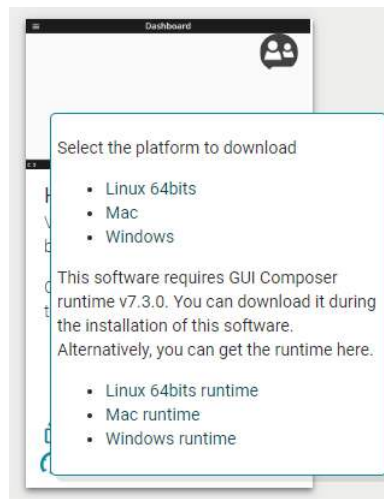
Dashboard

Select the platform to download

- Linux 64bits
- Mac
- Windows

This software requires GUI Composer runtime v7.3.0. You can download it during the installation of this software. Alternatively, you can get the runtime here.

- Linux 64bits runtime
- Mac runtime
- Windows runtime